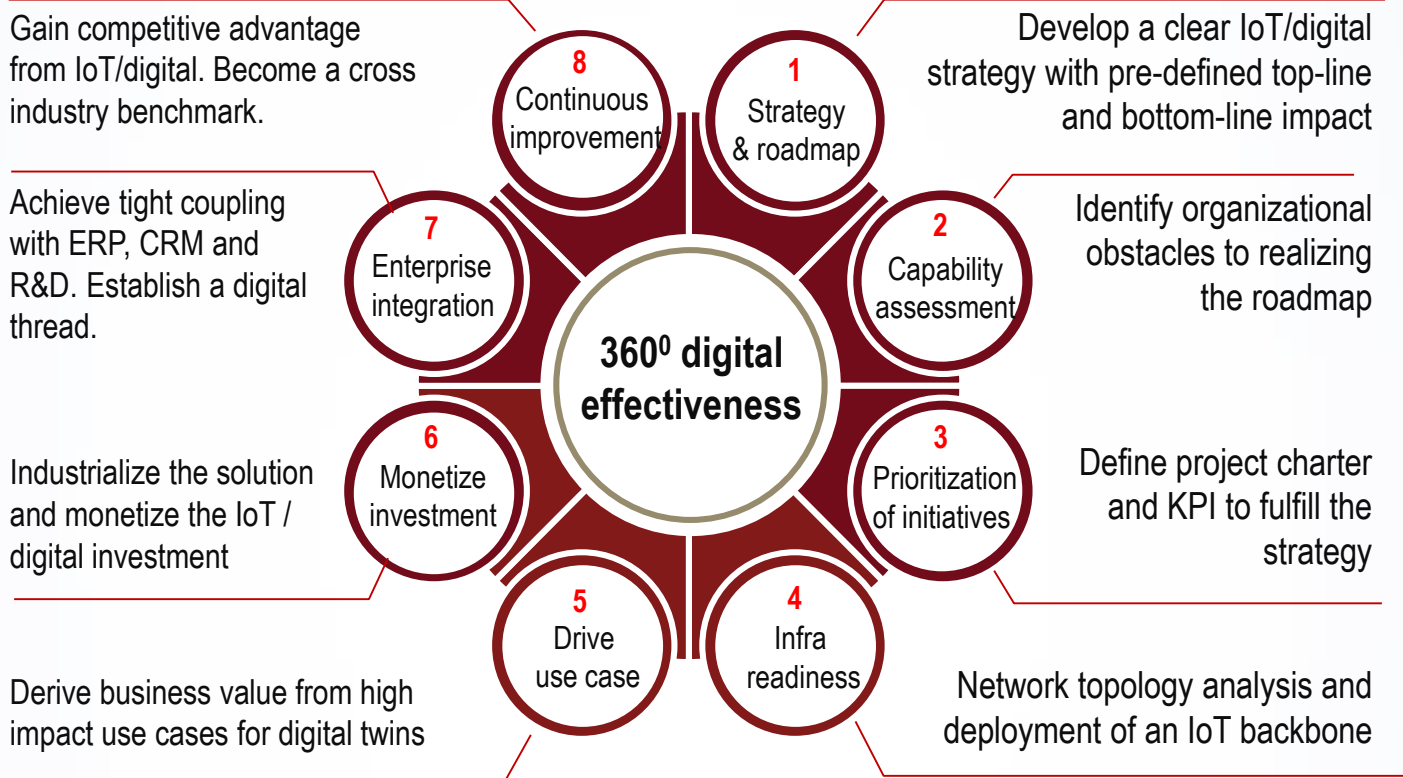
Gain competitive advantage from IoT/digital. Become a cross industry benchmark.

8
Continuous improvement

1
Strategy & roadmap

Develop a clear IoT/digital strategy with pre-defined top-line and bottom-line impact

Achieve tight coupling with ERP, CRM and R&D. Establish a digital thread.

7
Enterprise integration

2
Capability assessment

Identify organizational obstacles to realizing the roadmap

$360^0$ digital effectiveness

Industrialize the solution and monetize the IoT / digital investment

6
Monetize investment

3
Prioritization of initiatives

Define project charter and KPI to fulfill the strategy

5
Drive use case

4
Infra readiness

Derive business value from high impact use cases for digital twins

Network topology analysis and deployment of an IoT backbone